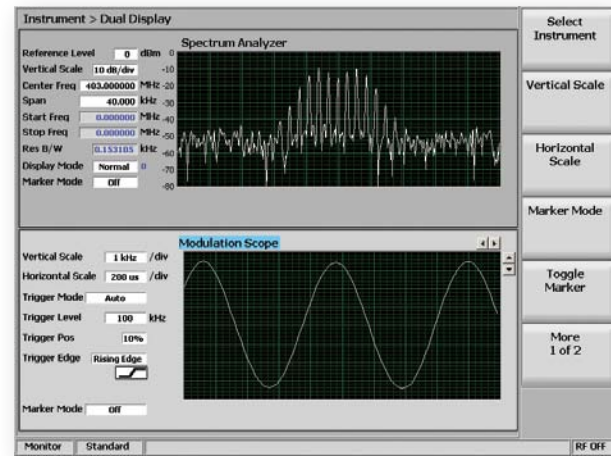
Instrument > Dual Display

Spectrum Analyzer

Reference Level 0 dBm
Vertical Scale 10 dB/div
Center Freq 403.000000 MHz
Span 40.000 kHz
Start Freq 0.000000 MHz
Stop Freq 0.000000 MHz
Res B/W 0.153185 kHz
Display Mode Normal
Marker Mode Off

0
-10
-20
-30
-40
-50
-60
-70
-80

Modulation Scope

Vertical Scale 1 kHz /div
Horizontal Scale 200 us /div
Trigger Mode Auto
Trigger Level 100 kHz
Trigger Pos 10%
Trigger Edge Rising Edge

Marker Mode Off

Select Instrument

Vertical Scale

Horizontal Scale

Marker Mode

Toggle Marker

More 1 of 2

Monitor | Standard | RF OFF